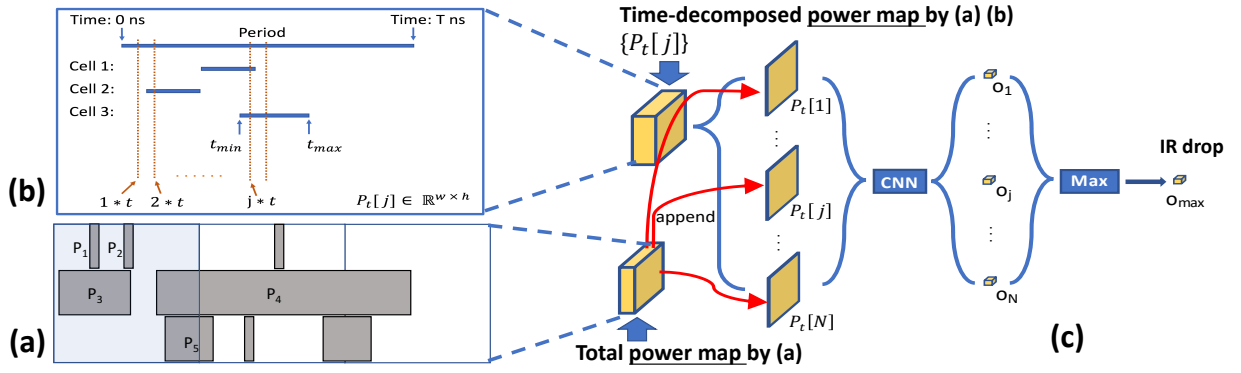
Time: 0 ns

Time: T ns

Period

Cell 1:

Cell 2:

Cell 3:

$t_{min}$

$t_{max}$

(b)

$1 * t$

$2 * t$

......

$j * t$

$P_t[j] \in \mathbb{R}^{w \times h}$

Time-decomposed power map by (a) (b)

$\{P_t[j]\}$

$P_t[1]$

$P_t[j]$

$P_t[N]$

append

CNN

$o_1$

$o_j$

$o_N$

Max

IR drop

$o_{max}$

$P_1$

$P_2$

$P_3$

$P_4$

$P_5$

(a)

Total power map by (a)

(c)